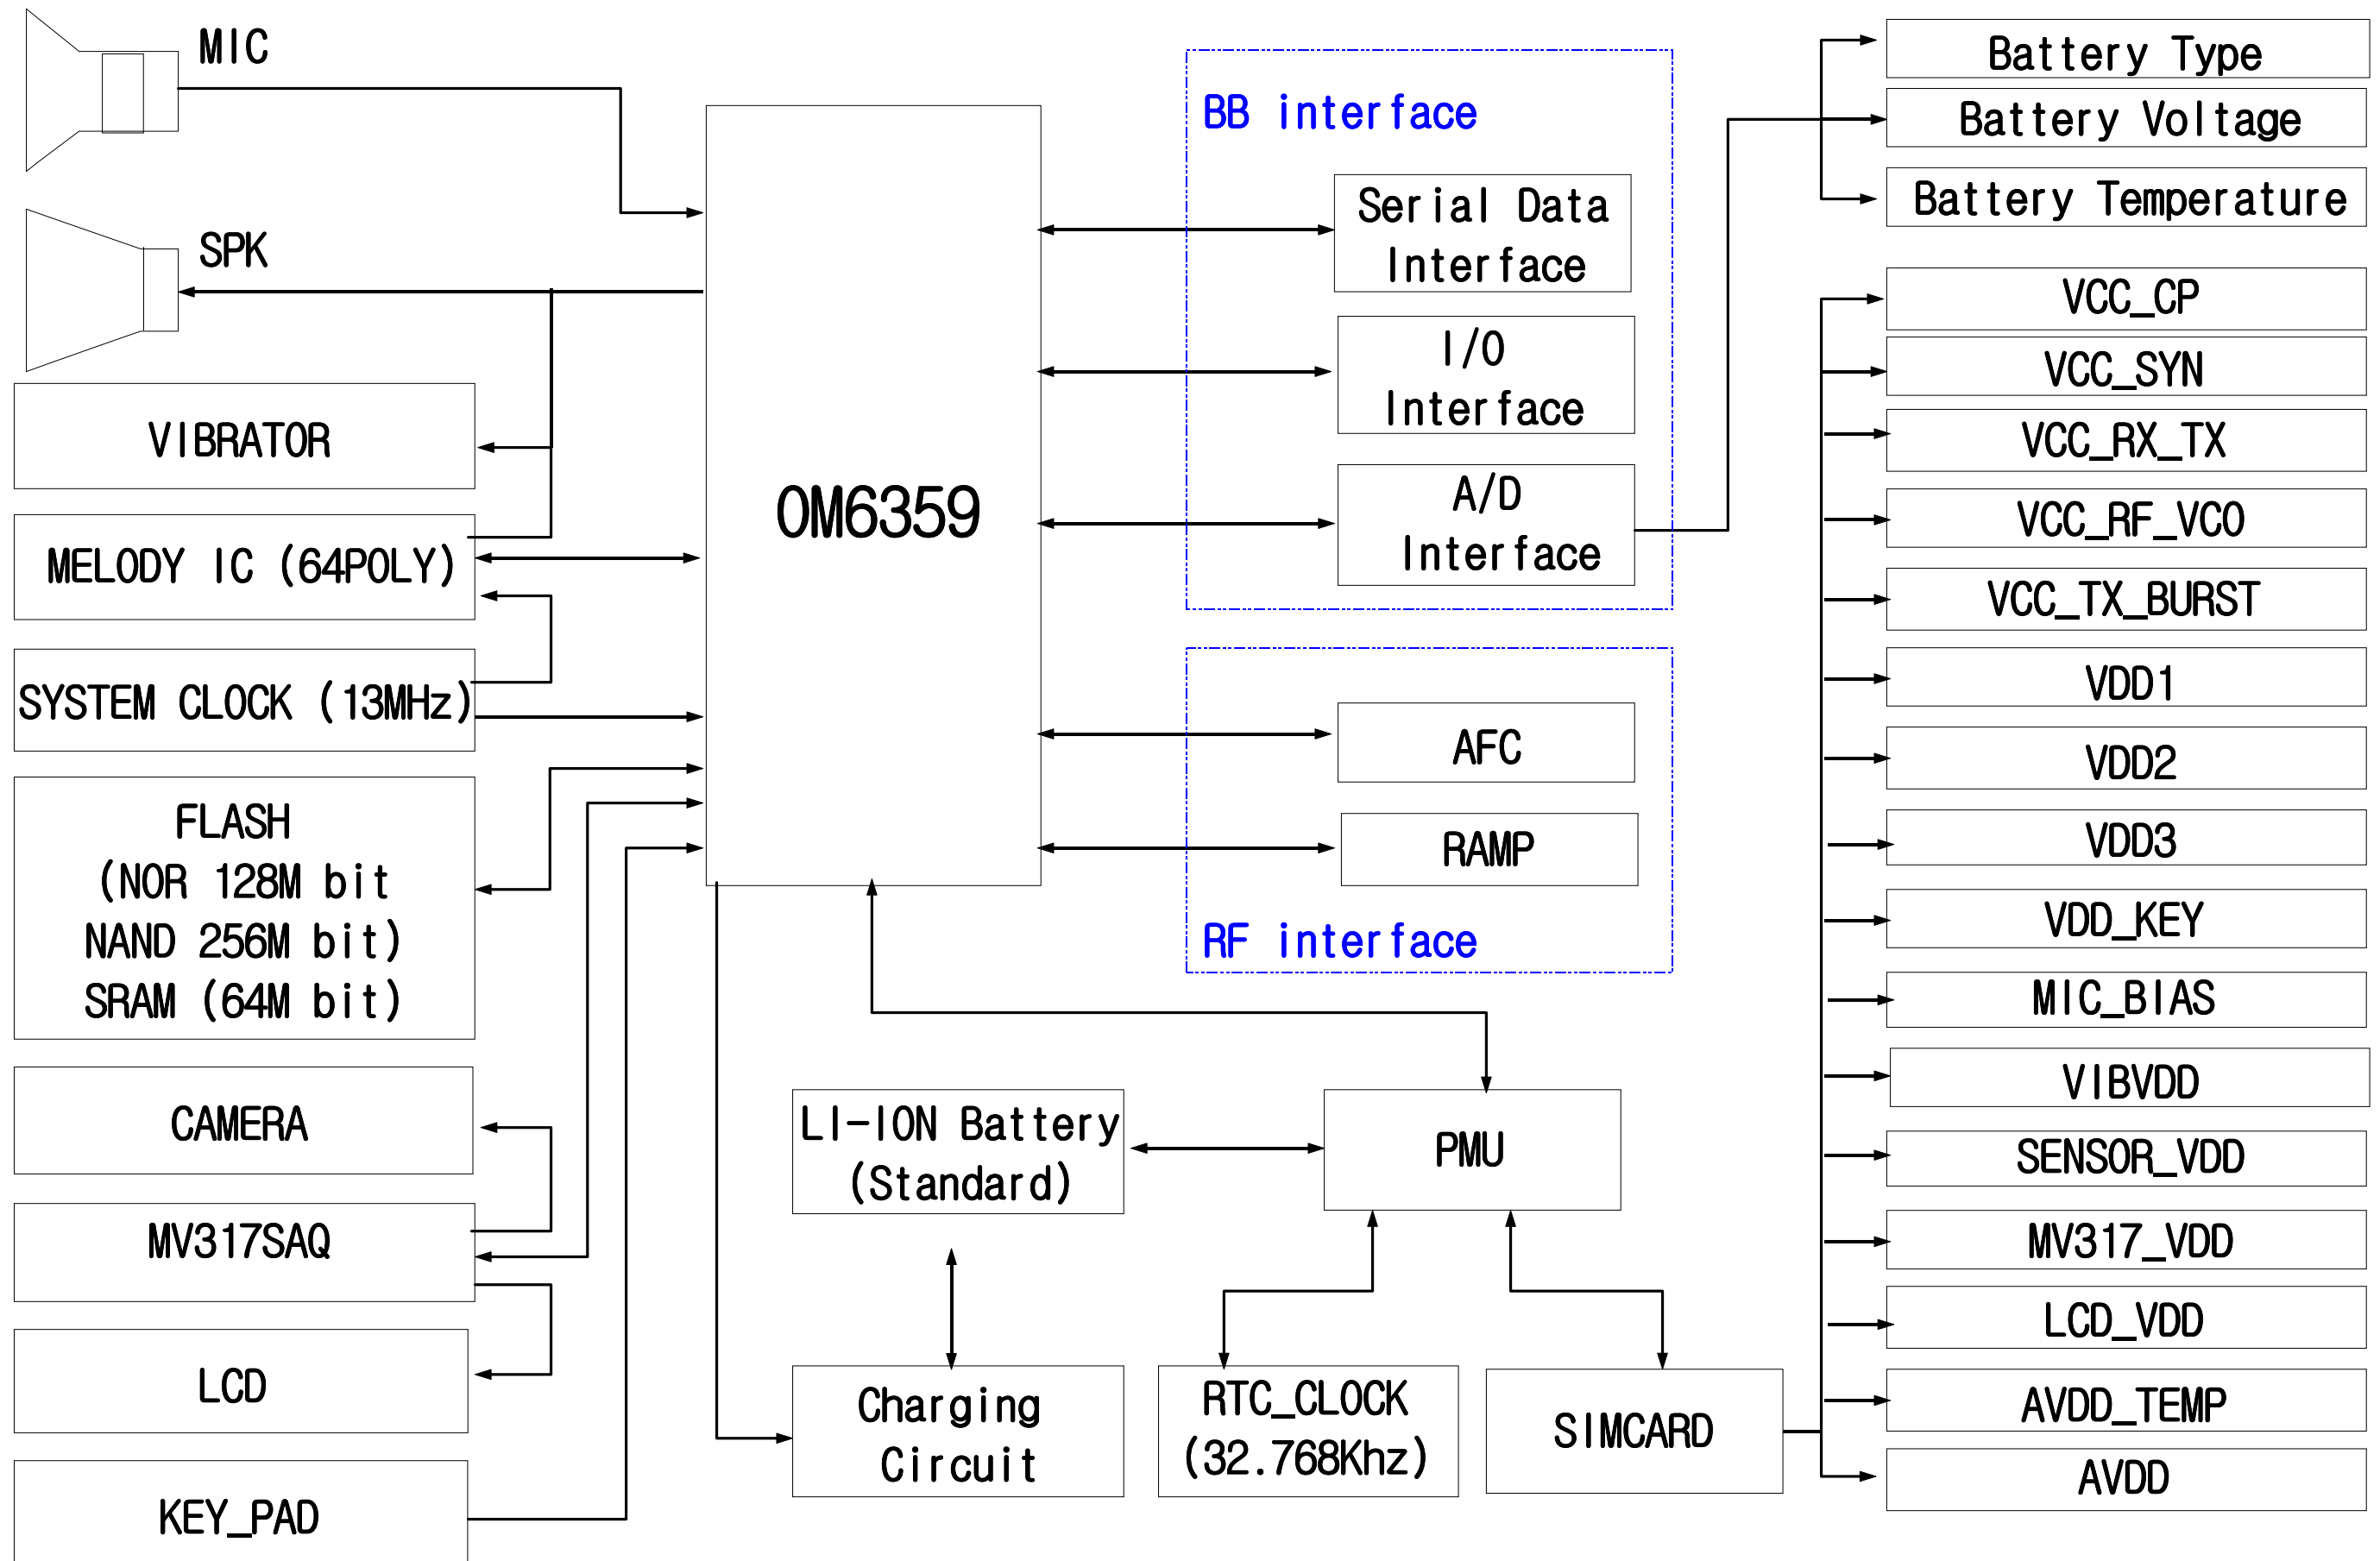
MIC

SPK

VIBRATOR

MELODY IC (64POLY)

SYSTEM CLOCK (13MHz)

FLASH
(NOR 128M bit
NAND 256M bit)
SRAM (64M bit)

CAMERA

MV317SAQ

LCD

KEY_PAD

OM6359

BB interface

Serial Data Interface

I/O Interface

A/D Interface

AFC

RAMP

RF interface

LI-ION Battery (Standard)

PMU

Charging Circuit

RTC_CLOCK (32.768Khz)

SIMCARD

Battery Type

Battery Voltage

Battery Temperature

VCC_CP

VCC_SYN

VCC_RX_TX

VCC_RF_VCO

VCC_TX_BURST

VDD1

VDD2

VDD3

VDD_KEY

MIC_BIAS

VIBVDD

SENSOR_VDD

MV317_VDD

LCD_VDD

AVDD_TEMP

AVDD